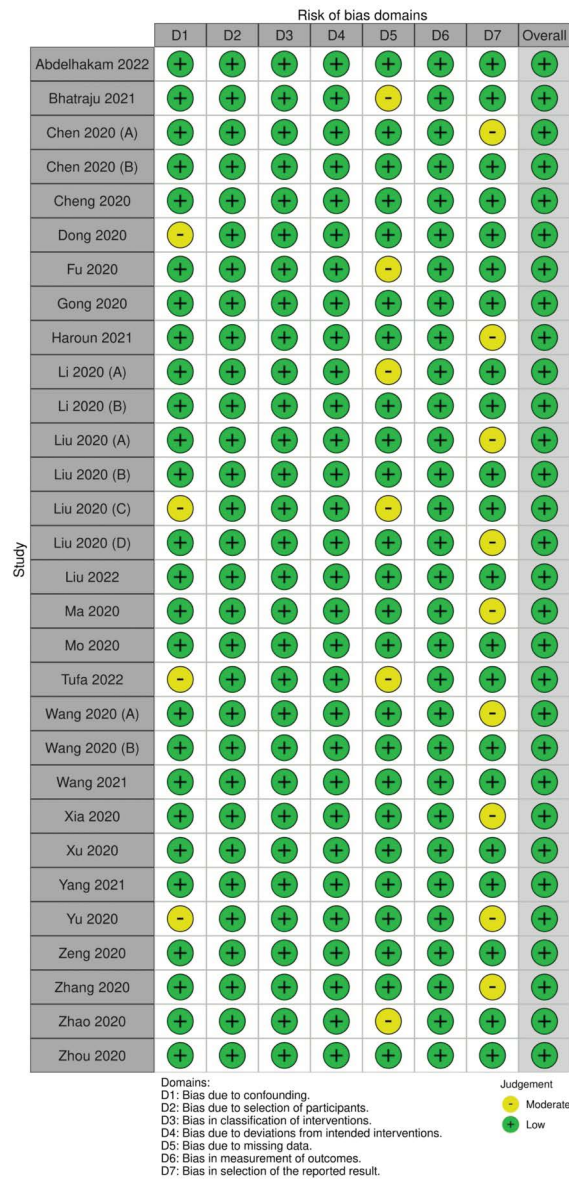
Risk of bias domains

| Study | D1 | D2 | D3 | D4 | D5 | D6 | D7 | Overall |
|---|---|---|---|---|---|---|---|---|
| Abdelhakam 2022 | + | + | + | + | + | + | + | + |
| Bhatraju 2021 | + | + | + | + | - | + | + | + |
| Chen 2020 (A) | + | + | + | + | + | + | - | + |
| Chen 2020 (B) | + | + | + | + | + | + | + | + |
| Cheng 2020 | + | + | + | + | + | + | + | + |
| Dong 2020 | - | + | + | + | + | + | + | + |
| Fu 2020 | + | + | + | + | - | + | + | + |
| Gong 2020 | + | + | + | + | + | + | + | + |
| Haroun 2021 | + | + | + | + | + | + | - | + |
| Li 2020 (A) | + | + | + | + | - | + | + | + |
| Li 2020 (B) | + | + | + | + | + | + | + | + |
| Liu 2020 (A) | + | + | + | + | + | + | - | + |
| Liu 2020 (B) | + | + | + | + | + | + | + | + |
| Liu 2020 (C) | - | + | + | + | - | + | + | + |
| Liu 2020 (D) | + | + | + | + | + | + | - | + |
| Liu 2022 | + | + | + | + | + | + | + | + |
| Ma 2020 | + | + | + | + | + | + | - | + |
| Mo 2020 | + | + | + | + | + | + | + | + |
| Tufa 2022 | - | + | + | + | - | + | + | + |
| Wang 2020 (A) | + | + | + | + | + | + | - | + |
| Wang 2020 (B) | + | + | + | + | + | + | + | + |
| Wang 2021 | + | + | + | + | + | + | + | + |
| Xia 2020 | + | + | + | + | + | + | - | + |
| Xu 2020 | + | + | + | + | + | + | + | + |
| Yang 2021 | + | + | + | + | + | + | + | + |
| Yu 2020 | - | + | + | + | + | + | - | + |
| Zeng 2020 | + | + | + | + | + | + | + | + |
| Zhang 2020 | + | + | + | + | + | + | - | + |
| Zhao 2020 | + | + | + | + | - | + | + | + |
| Zhou 2020 | + | + | + | + | + | + | + | + |

Domains:
D1: Bias due to confounding.
D2: Bias due to selection of participants.
D3: Bias in classification of interventions.
D4: Bias due to deviations from intended interventions.
D5: Bias due to missing data.
D6: Bias in measurement of outcomes.
D7: Bias in selection of the reported result.

Judgement
- Moderate
+ Low